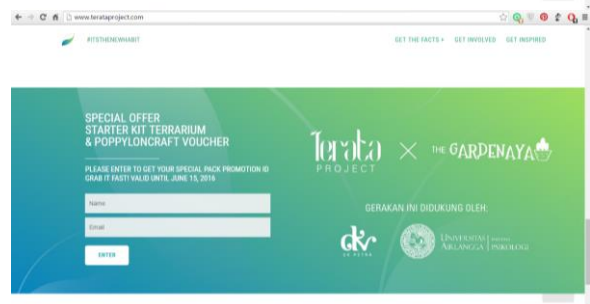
www.terataproject.com

#ITSTHENEWHABIT

GET THE FACTS • GET INVOLVED GET INSPIRED

SPECIAL OFFER
STARTER KIT TERRARIUM
& POPPYLONCRAFT VOUCHER

PLEASE ENTER TO GET YOUR SPECIAL PACK PROMOTION ID
GRAB IT FAST! VALID UNTIL JUNE 15, 2016

Name

Email

ENTER

Terata PROJECT × THE GARDENAYA

GERAKAN INI DIDUKUNG OLEH:

UK PETRA

UNIVERSITAS AIRLANGGA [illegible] PSIKOLOGI